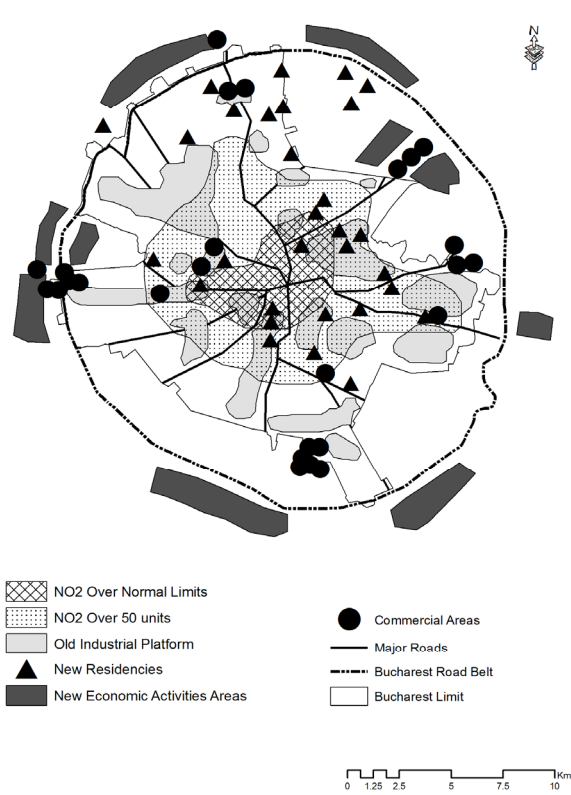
N

NO2 Over Normal Limits
NO2 Over 50 units
Old Industrial Platform
New Residencies
New Economic Activities Areas

Commercial Areas
Major Roads
Bucharest Road Belt
Bucharest Limit

0 1.25 2.5 5 7.5 10 Km